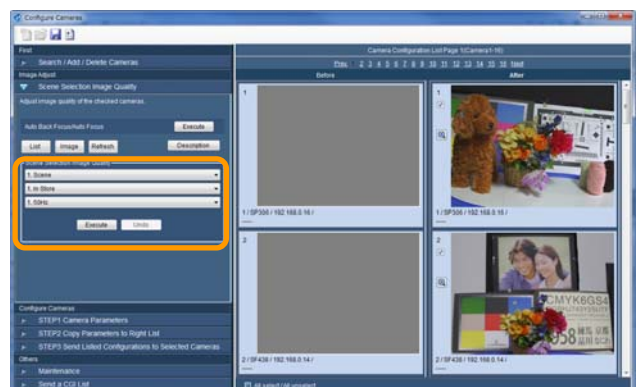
Configure Cameras

Find
Search / Add / Delete Cameras
Image Adjust
Scene Selection Image Quality
Adjust image quality of the checked cameras.
Auto Back Focus/Auto Focus
Execute
List
Image
Refresh
Description
Scene Selection Image Quality
1. Scene
1. In Store
1. 50Hz
Execute
Undo
Configure Cameras
STEP1 Camera Parameters
STEP2 Copy Parameters to Right List
STEP3 Send Listed Configurations to Selected Cameras
Others
Maintenance
Send a CGI List

Camera Configuration List Page 1(Camera1-16)
Prev. 1 2 3 4 5 6 7 8 9 10 11 12 13 14 15 16 Next
Before
After
1
1 / SP306 / 192.168.0.16 /
1
1 / SP306 / 192.168.0.15 /
2
2 / SF438 / 192.168.0.14 /
2
2 / SF438 / 192.168.0.14 /
CMYK6GS4
058
All select / All unselect